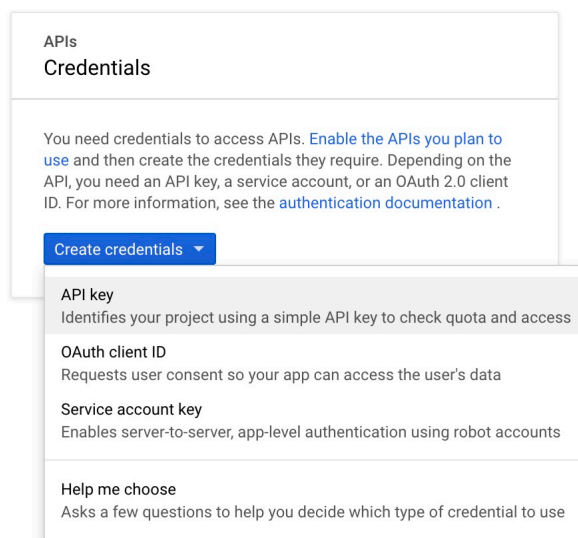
APIs
Credentials

You need credentials to access APIs. Enable the APIs you plan to use and then create the credentials they require. Depending on the API, you need an API key, a service account, or an OAuth 2.0 client ID. For more information, see the authentication documentation .

Create credentials ▾

API key
Identifies your project using a simple API key to check quota and access

OAuth client ID
Requests user consent so your app can access the user's data

Service account key
Enables server-to-server, app-level authentication using robot accounts

Help me choose
Asks a few questions to help you decide which type of credential to use